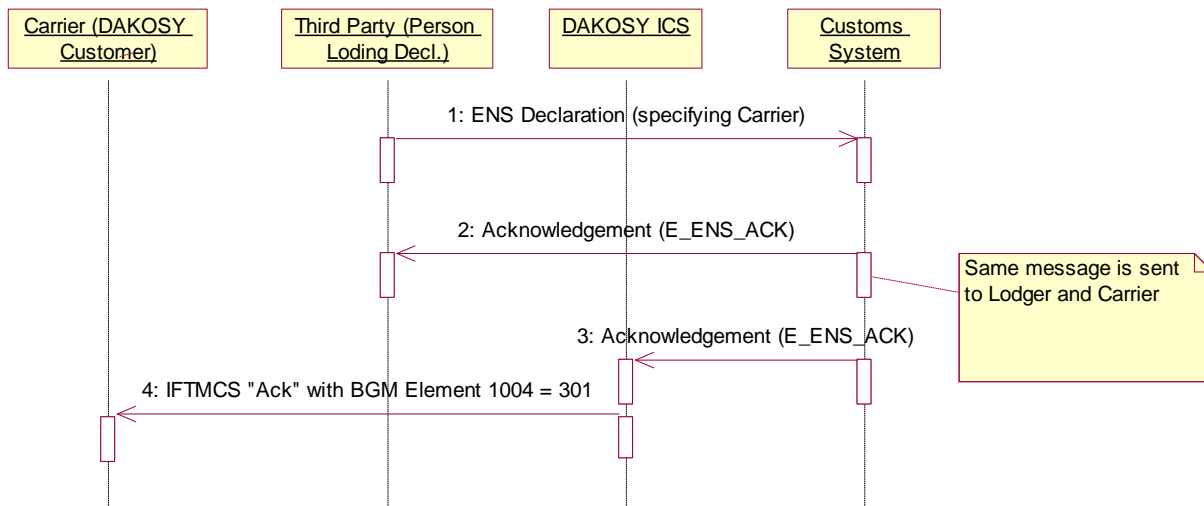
Carrier (DAKOSY Customer)

Third Party (Person Loding Decl.)

DAKOSY ICS

Customs System

1: ENS Declaration (specifying Carrier)

2: Acknowledgement (E_ENS_ACK)

Same message is sent to Lodger and Carrier

3: Acknowledgement (E_ENS_ACK)

4: IFTMCS "Ack" with BGM Element 1004 = 301